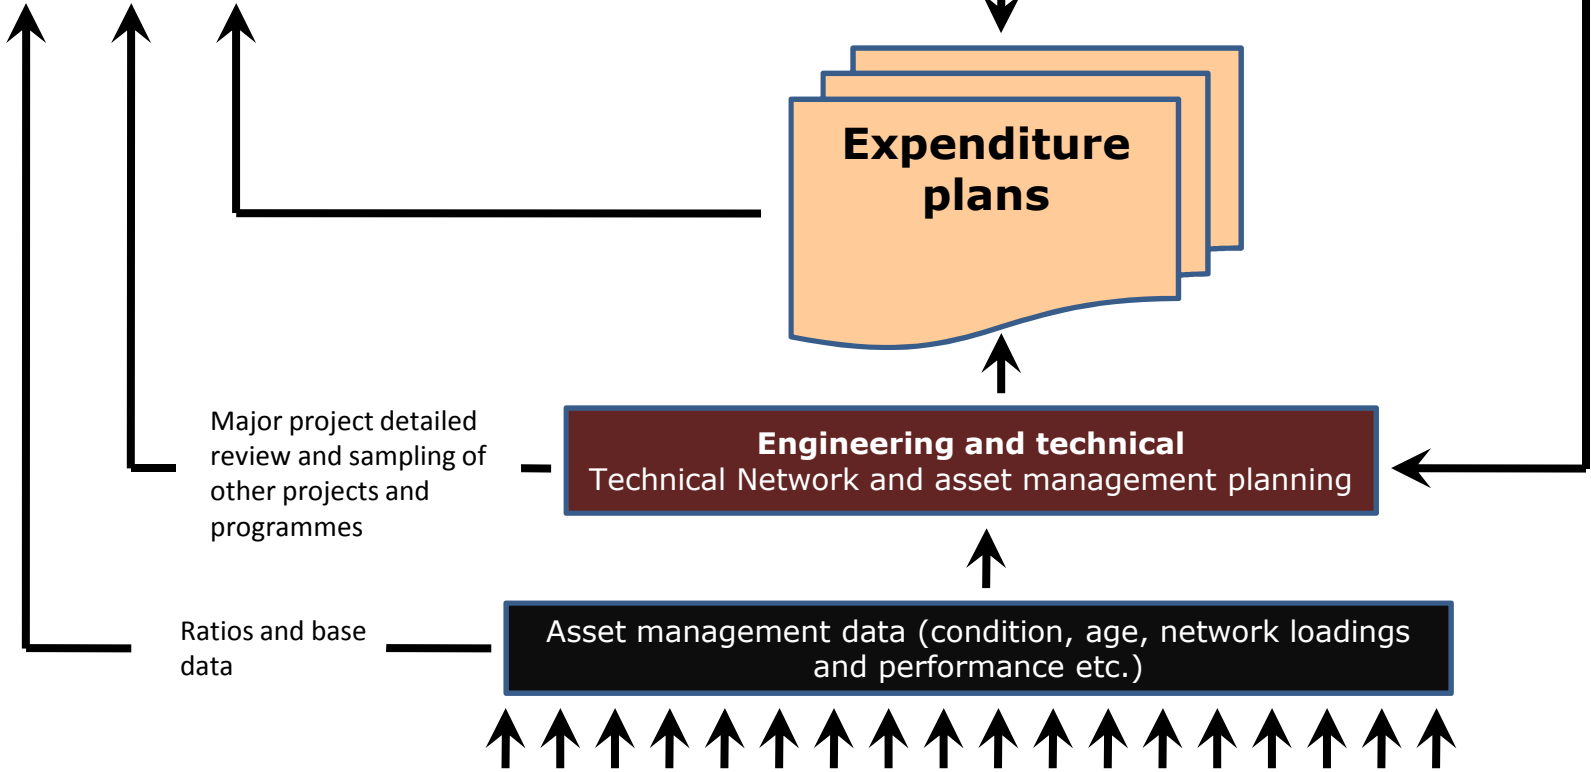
Expenditure plans

Major project detailed review and sampling of other projects and programmes

Engineering and technical
Technical Network and asset management planning

Ratios and base data

Asset management data (condition, age, network loadings and performance etc.)